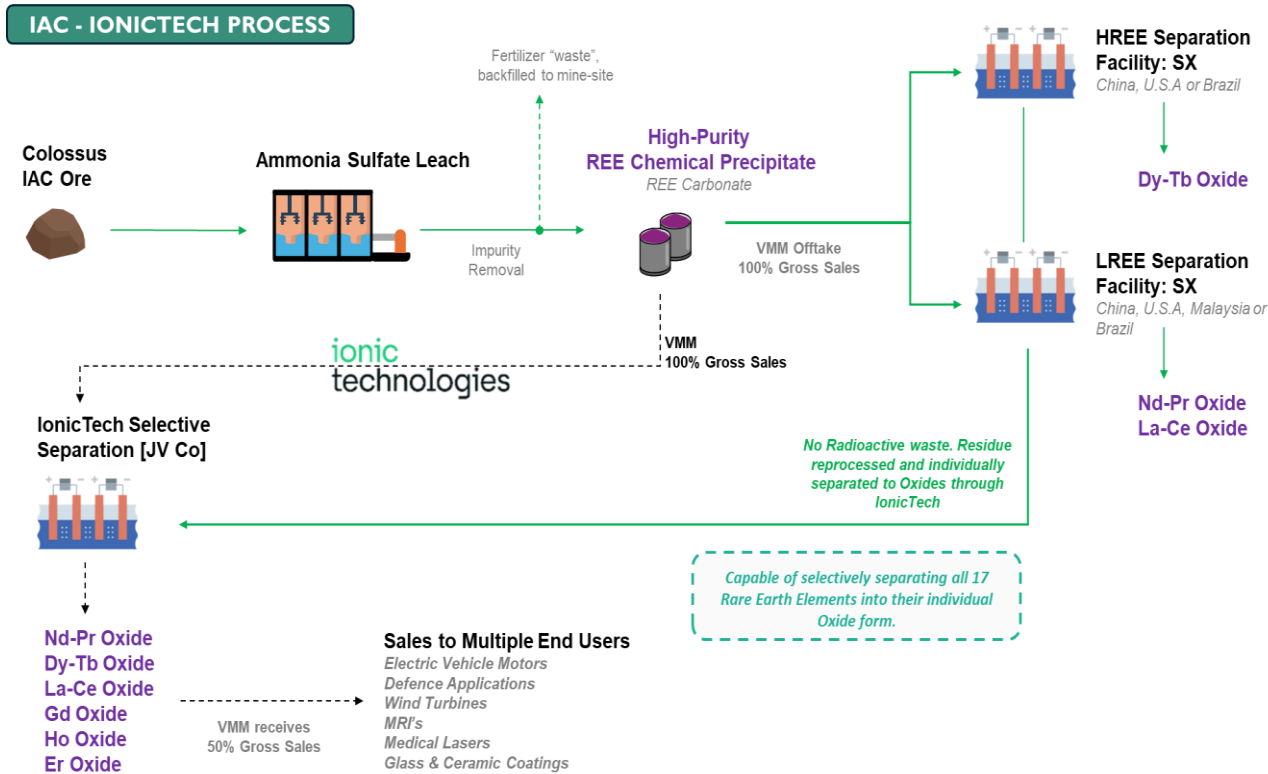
IAC - IONICTECH PROCESS

Fertilizer "waste", backfilled to mine-site

HREE Separation Facility: SX
China, U.S.A or Brazil

Dy-Tb Oxide

Colossus IAC Ore

Ammonia Sulfate Leach

High-Purity REE Chemical Precipitate
REE Carbonate

Impurity Removal

VMM Offtake
100% Gross Sales

LREE Separation Facility: SX
China, U.S.A, Malaysia or Brazil

Nd-Pr Oxide
La-Ce Oxide

ionic technologies

VMM
100% Gross Sales

IonicTech Selective Separation [JV Co]

No Radioactive waste. Residue reprocessed and individually separated to Oxides through IonicTech

Capable of selectively separating all 17 Rare Earth Elements into their individual Oxide form.

Nd-Pr Oxide
Dy-Tb Oxide
La-Ce Oxide
Gd Oxide
Ho Oxide
Er Oxide

VMM receives
50% Gross Sales

Sales to Multiple End Users
Electric Vehicle Motors
Defence Applications
Wind Turbines
MRI's
Medical Lasers
Glass & Ceramic Coatings